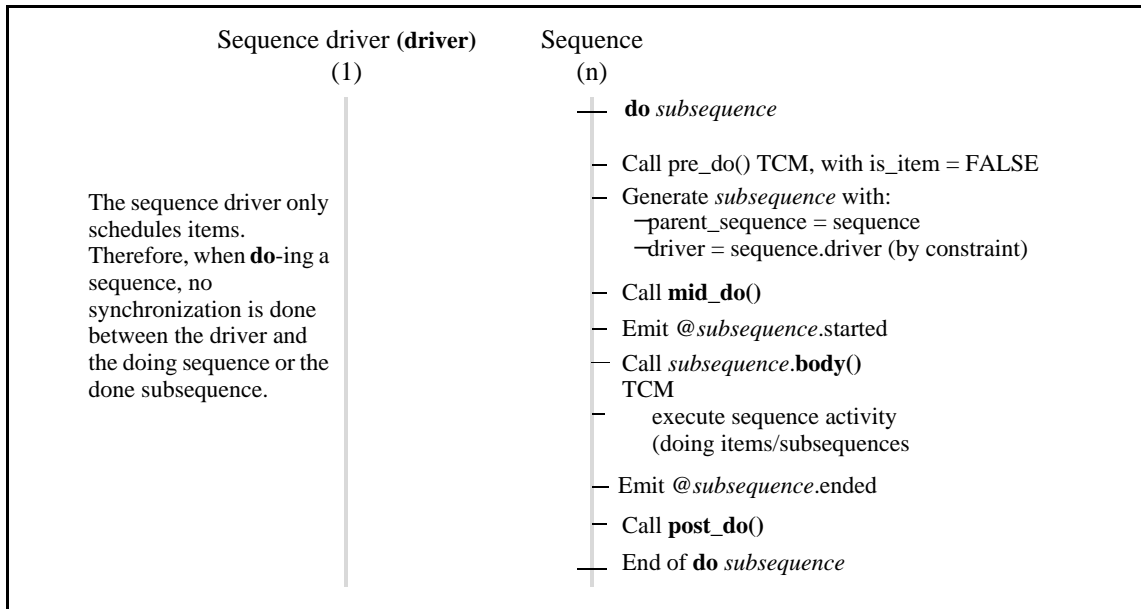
Sequence driver (**driver**)
(1)

Sequence
(n)

The sequence driver only schedules items. Therefore, when **do**-ing a sequence, no synchronization is done between the driver and the doing sequence or the done subsequence.

**do** *subsequence*

Call pre_do() TCM, with is_item = FALSE

Generate *subsequence* with:
parent_sequence = sequence
driver = sequence.driver (by constraint)

Call **mid_do()**

Emit @*subsequence*.started

Call *subsequence*.**body()** TCM

execute sequence activity
(doing items/subsequences

Emit @*subsequence*.ended

Call **post_do()**

End of **do** *subsequence*